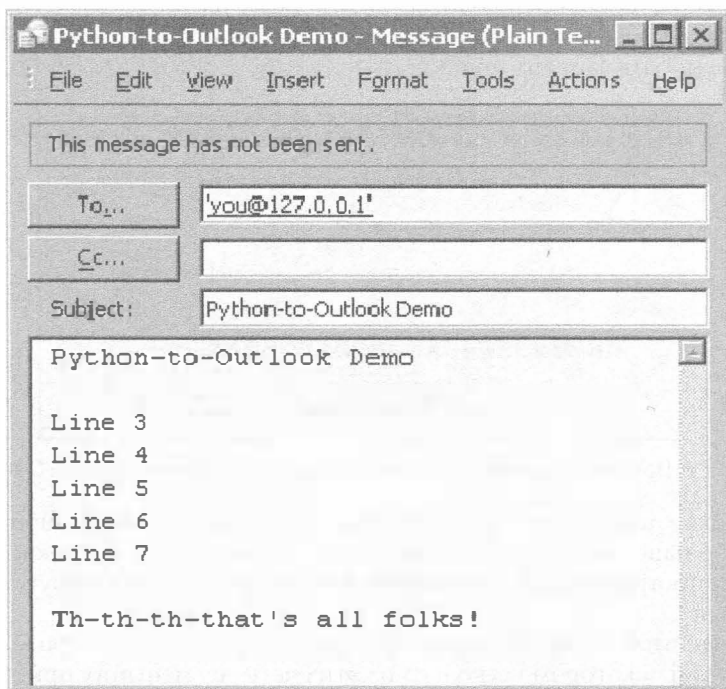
Python-to-Outlook Demo - Message (Plain Te...

File Edit View Insert Format Tools Actions Help

This message has not been sent.

To...
'you@127.0.0.1'

Cc...

Subject:
Python-to-Outlook Demo

Python-to-Outlook Demo

Line 3
Line 4
Line 5
Line 6
Line 7

Th-th-th-that's all folks!